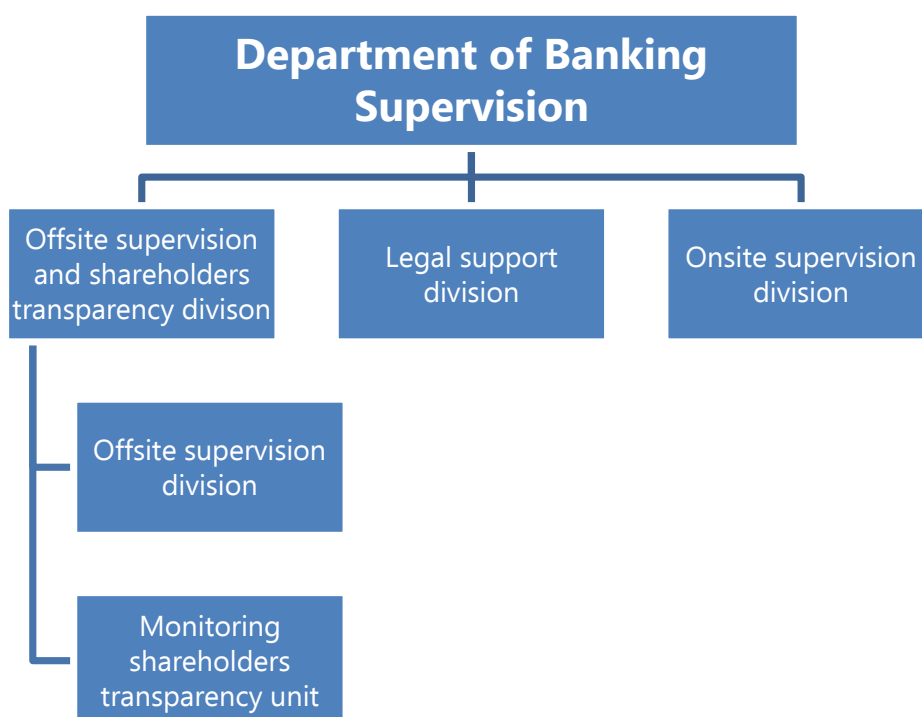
Department of Banking Supervision

Offsite supervision and shareholders transparency divison

Legal support division

Onsite supervision division

Offsite supervision division

Monitoring shareholders transparency unit